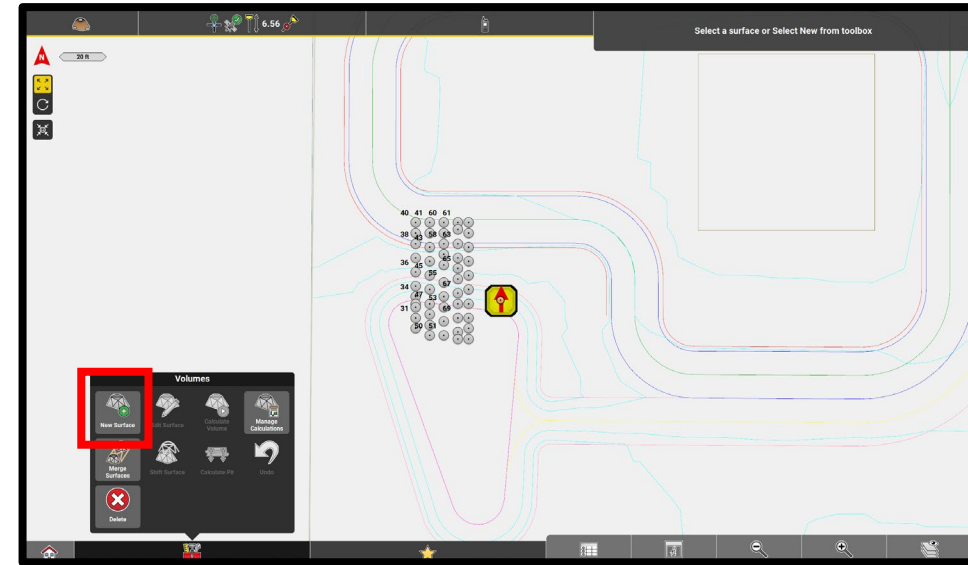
6.56

Select a surface or Select New from toolbox

20 ft

40 41 60 61
38 43 58 63
36 45 55 65
34 47 53 67
31 49 69
50 51

Volumes

New Surface
Edit Surface
Calculate Volume
Manage Calculations
Merge Surfaces
Shift Surface
Calculate Pit
Undo
Delete